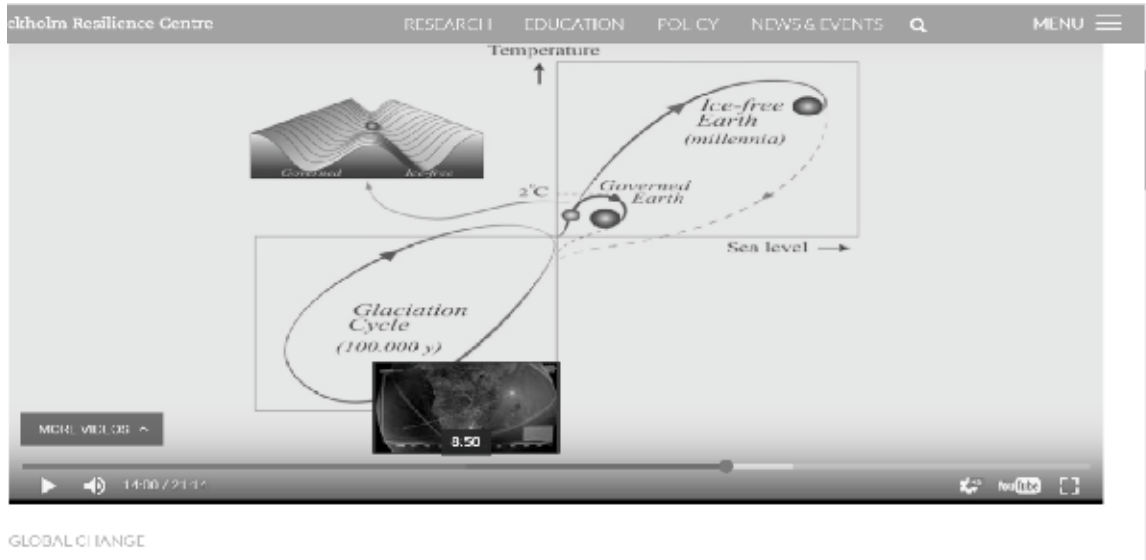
ckholm Resilience Centre

RESEARCH EDUCATION POLICY NEWS & EVENTS MENU

Temperature

Governed Ice-free

2°C

Ice-free Earth (millennia)

Governed Earth

Sea level

Glaciation Cycle (100.000 y)

MORE VIDEOS

8.50

14:00 / 21:1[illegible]

YouTube

GLOBAL CHANGE